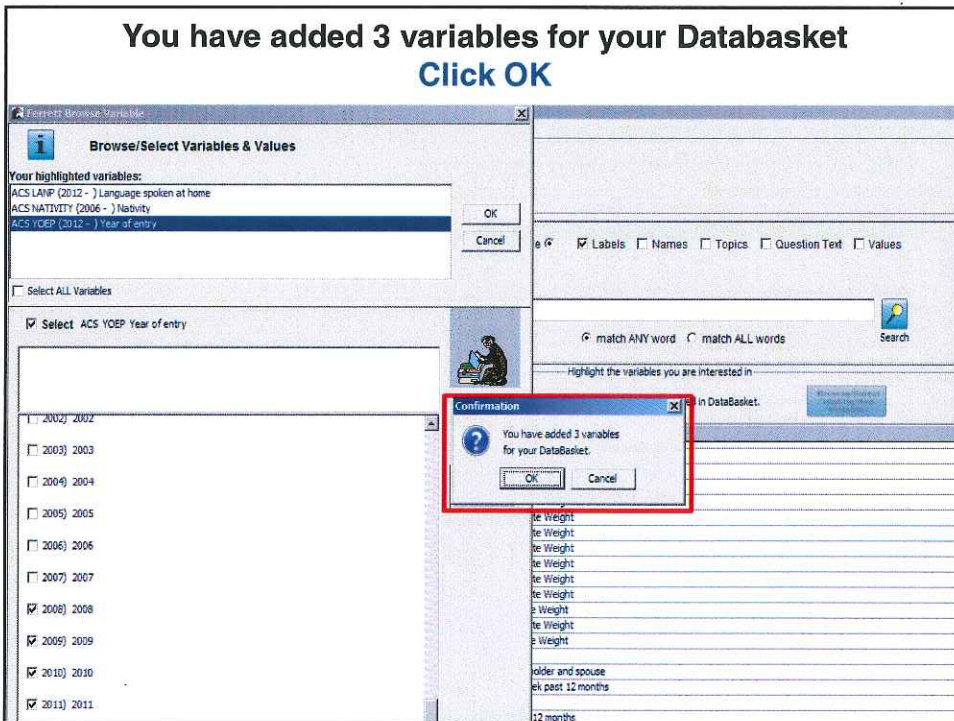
You have added 3 variables for your Databasket
Click OK

Ferrett Browse Variable

Browse/Select Variables & Values

Your highlighted variables:
ACS LANP (2012 - ) Language spoken at home
ACS NATIVITY (2006 - ) Nativity
ACS YOEP (2012 - ) Year of entry

OK
Cancel

Select ALL Variables

Select ACS YOEP Year of entry

2002) 2002
2003) 2003
2004) 2004
2005) 2005
2006) 2006
2007) 2007
2008) 2008
2009) 2009
2010) 2010
2011) 2011

e
Labels Names Topics Question Text Values

Search

match ANY word match ALL words

Highlight the variables you are interested in

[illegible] in DataBasket.

Confirmation

You have added 3 variables for your DataBasket.

OK Cancel

te Weight
te Weight
te Weight
te Weight
te Weight
te Weight
e Weight
te Weight
e Weight

older and spouse
ek past 12 months

12 months